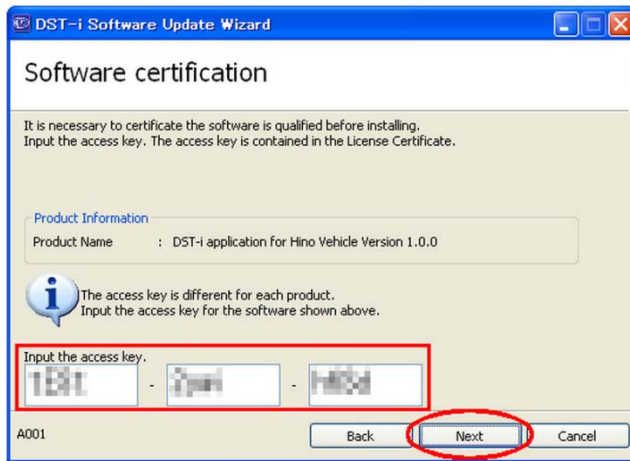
DST-i Software Update Wizard

Software certification

It is necessary to certificate the software is qualified before installing.
Input the access key. The access key is contained in the License Certificate.

Product Information
Product Name : DST-i application for Hino Vehicle Version 1.0.0

The access key is different for each product.
Input the access key for the software shown above.

Input the access key.
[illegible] - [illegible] - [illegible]

A001

Back Next Cancel